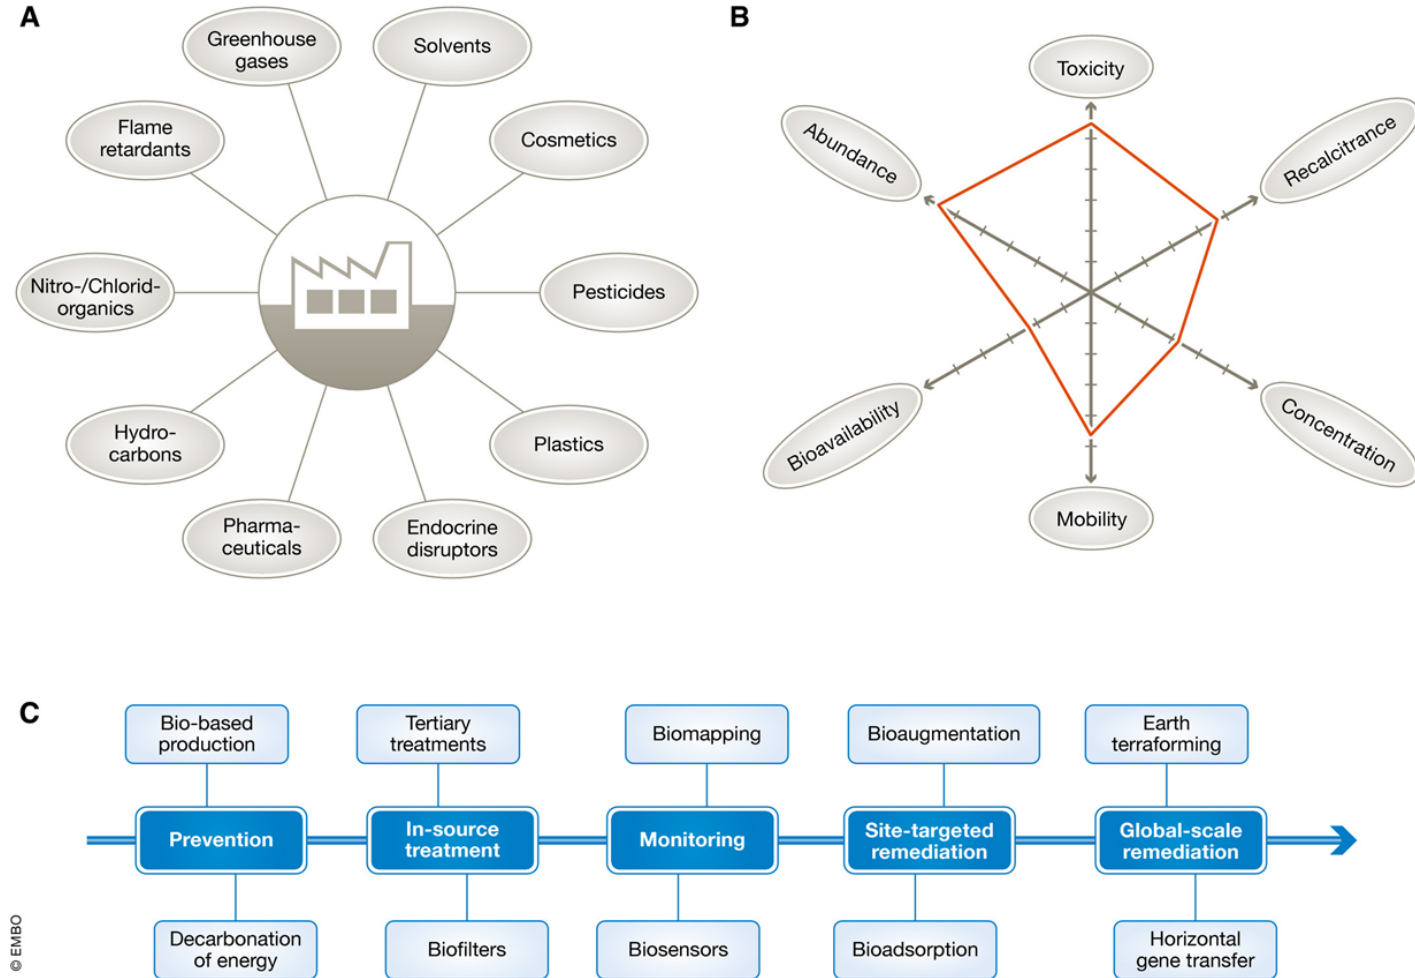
A

Greenhouse gases

Solvents

Flame retardants

Cosmetics

Nitro-/Chlorid-organics

Pesticides

Hydro-carbons

Plastics

Pharma-ceuticals

Endocrine disruptors

B

Toxicity

Abundance

Recalcitrance

Bioavailability

Concentration

Mobility

C

Bio-based production

Tertiary treatments

Biomapping

Bioaugmentation

Earth terraforming

Prevention

In-source treatment

Monitoring

Site-targeted remediation

Global-scale remediation

Decarbonation of energy

Biofilters

Biosensors

Bioadsorption

Horizontal gene transfer

© EMBO